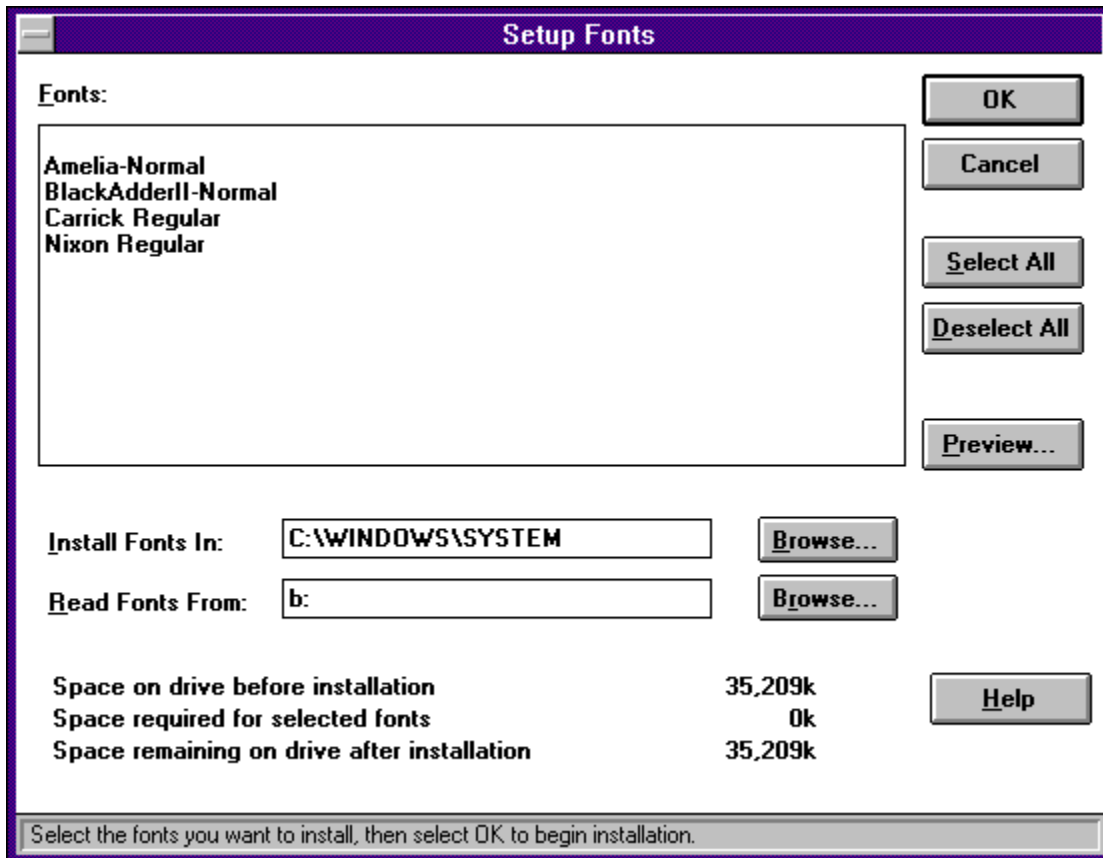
Setup Fonts

Fonts:

Amelia-Normal
BlackAdderII-Normal
Carrick Regular
Nixon Regular

OK

Cancel

Select All

Deselect All

Preview...

Install Fonts In: C:\WINDOWS\SYSTEM Browse...

Read Fonts From: b: Browse...

| | |
|---|---|
| Space on drive before installation | 35,209k |
| Space required for selected fonts | 0k |
| Space remaining on drive after installation | 35,209k |

Help

Select the fonts you want to install, then select OK to begin installation.